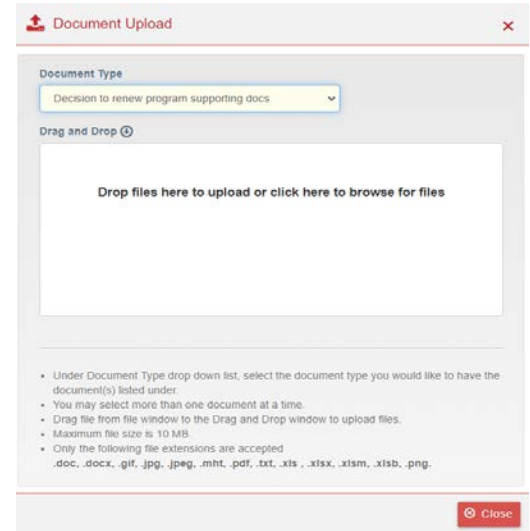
Document Upload ×

Document Type

Decision to renew program supporting docs

Drag and Drop

Drop files here to upload or click here to browse for files

- Under Document Type drop down list, select the document type you would like to have the document(s) listed under.
- You may select more than one document at a time.
- Drag file from file window to the Drag and Drop window to upload files.
- Maximum file size is 10 MB
- Only the following file extensions are accepted
.doc, .docx, .gif, .jpg, .jpeg, .mht, .pdf, .txt, .xls , .xlsx, .xlsm, .xlsb, .png.

Close